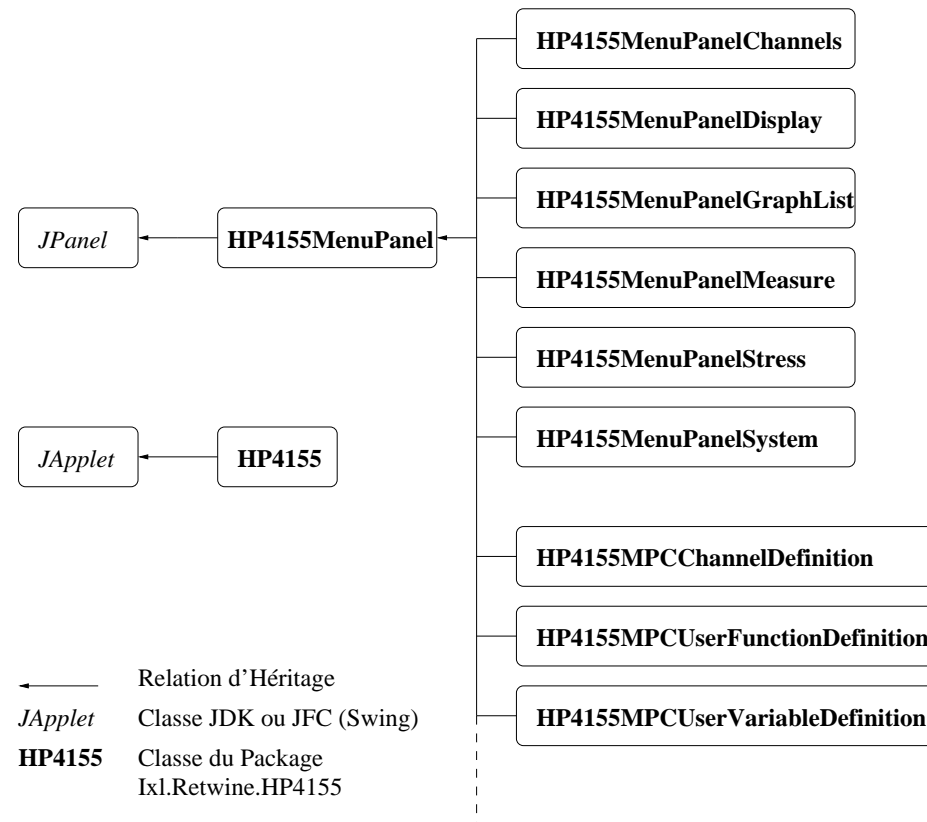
HP4155MenuPanelChannels

HP4155MenuPanelDisplay

HP4155MenuPanelGraphList

JPanel

HP4155MenuPanel

HP4155MenuPanelMeasure

HP4155MenuPanelStress

HP4155MenuPanelSystem

JApplet

HP4155

HP4155MPCChannelDefinition

HP4155MPCUserFunctionDefinition

HP4155MPCUserVariableDefinition

Relation d'Héritage

JApplet Classe JDK ou JFC (Swing)

HP4155 Classe du Package Ixl.Retwine.HP4155